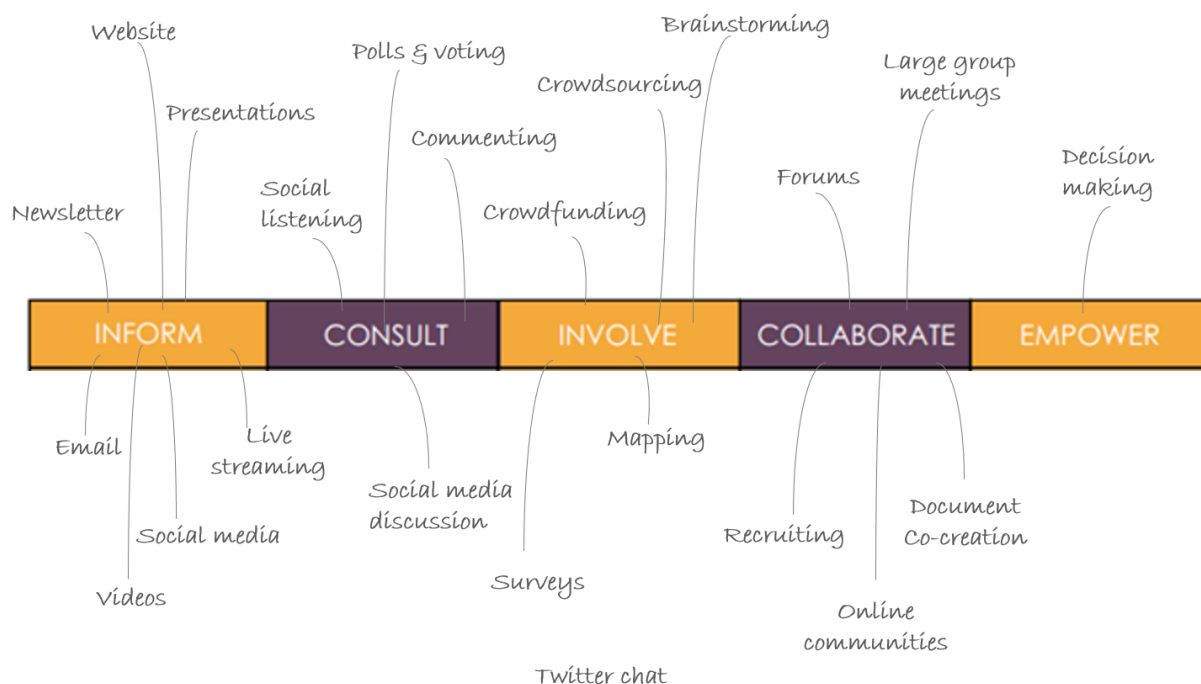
Website

Brainstorming

Polls & voting

Crowdsourcing

Large group meetings

Presentations

Commenting

Social listening

Decision making

Forums

Newsletter

Crowdfunding

INFORM

CONSULT

INVOLVE

COLLABORATE

EMPOWER

Email

Live streaming

Mapping

Social media discussion

Document Co-creation

Social media

Recruiting

Surveys

Videos

Online communities

Twitter chat